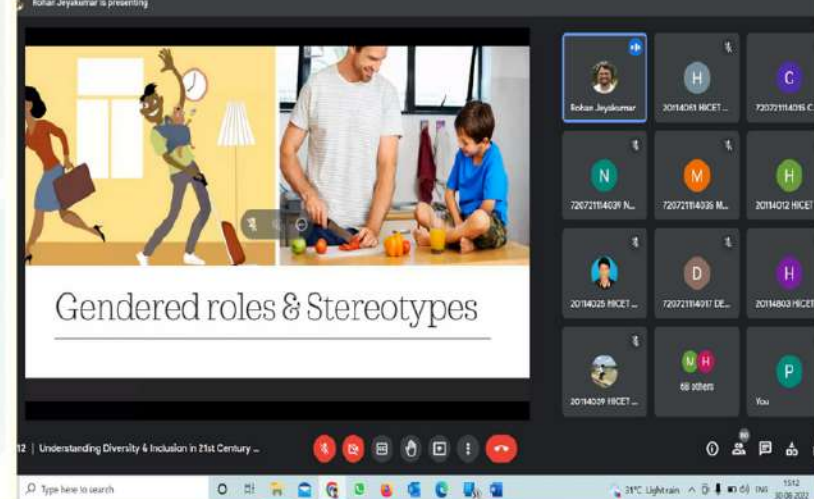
Rohan Jeyakumar is presenting

Gendered roles & Stereotypes

Rohan Jeyakumar

H
20114083 HICET ...

C
720721114015 C...

N
720721114039 N...

M
720721114036 M...

H
20114012 HICET

20114025 HICET ...

D
720721114017 DE...

H
20114803 HICET

20114009 HICET ...

N H
68 others

P
You

12 | Understanding Diversity & Inclusion in 21st Century ...

Type here to search

31°C Light rain

ENG

15:12
30-06-2022